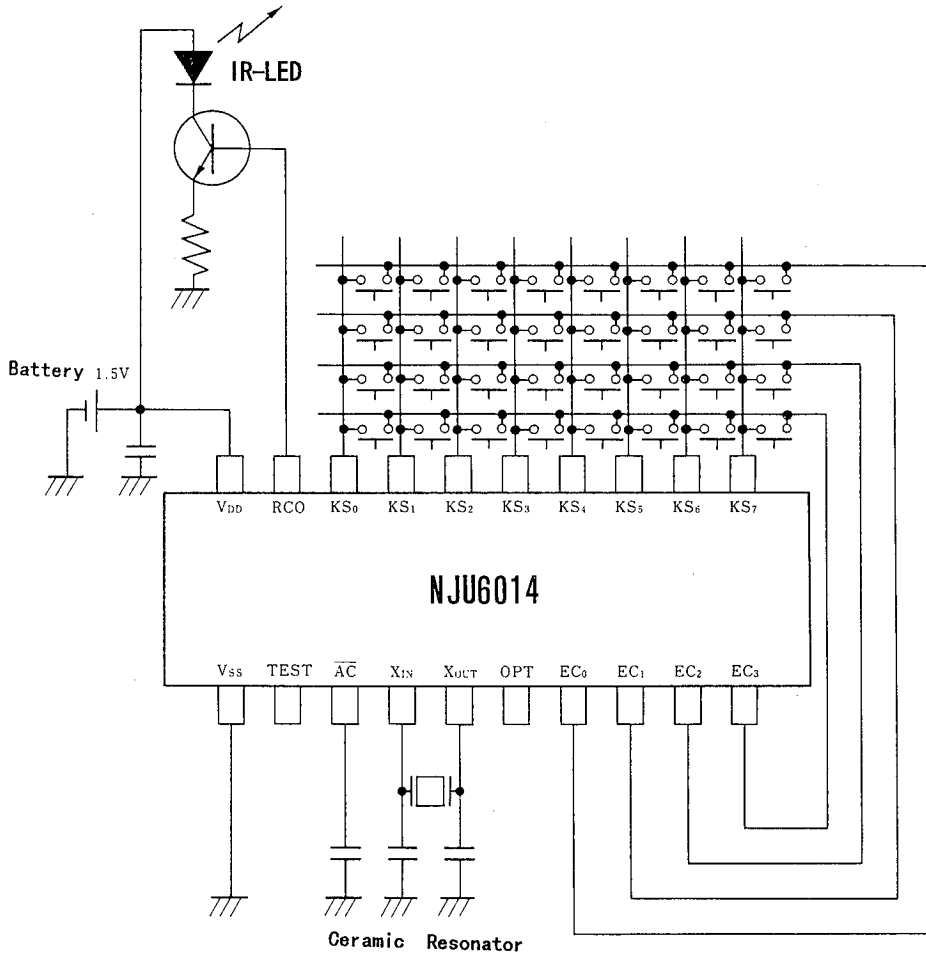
IR-LED

Battery 1.5V

$V_{DD}$ RCO $KS_0$ $KS_1$ $KS_2$ $KS_3$ $KS_4$ $KS_5$ $KS_6$ $KS_7$

NJU6014

$V_{SS}$ TEST $\overline{AC}$ $X_{IN}$ $X_{OUT}$ OPT $EC_0$ $EC_1$ $EC_2$ $EC_3$

Ceramic Resonator